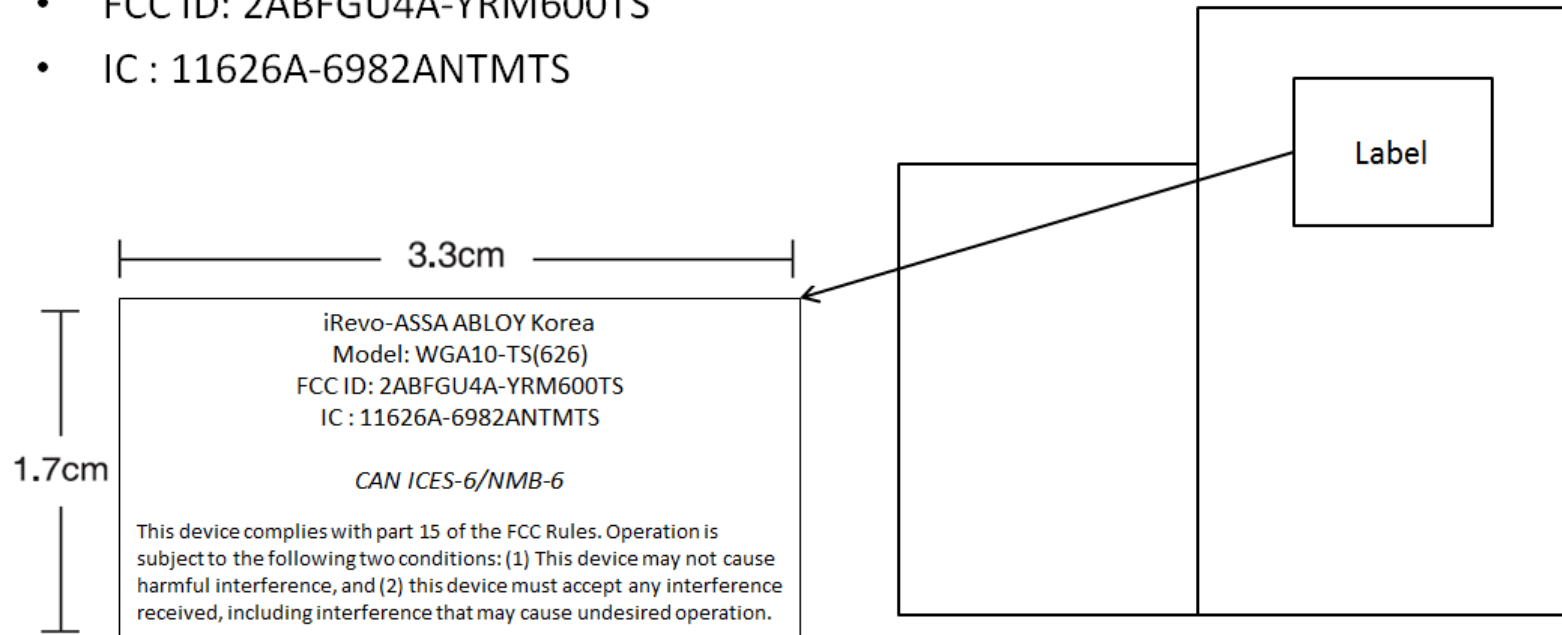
• FCC ID: 2ABFGU4A-YRM600TS
• IC : 11626A-6982ANTMTS

Label

3.3cm

1.7cm

iRevo-ASSA ABLOY Korea
Model: WGA10-TS(626)
FCC ID: 2ABFGU4A-YRM600TS
IC : 11626A-6982ANTMTS

CAN ICES-6/NMB-6

This device complies with part 15 of the FCC Rules. Operation is subject to the following two conditions: (1) This device may not cause harmful interference, and (2) this device must accept any interference received, including interference that may cause undesired operation.